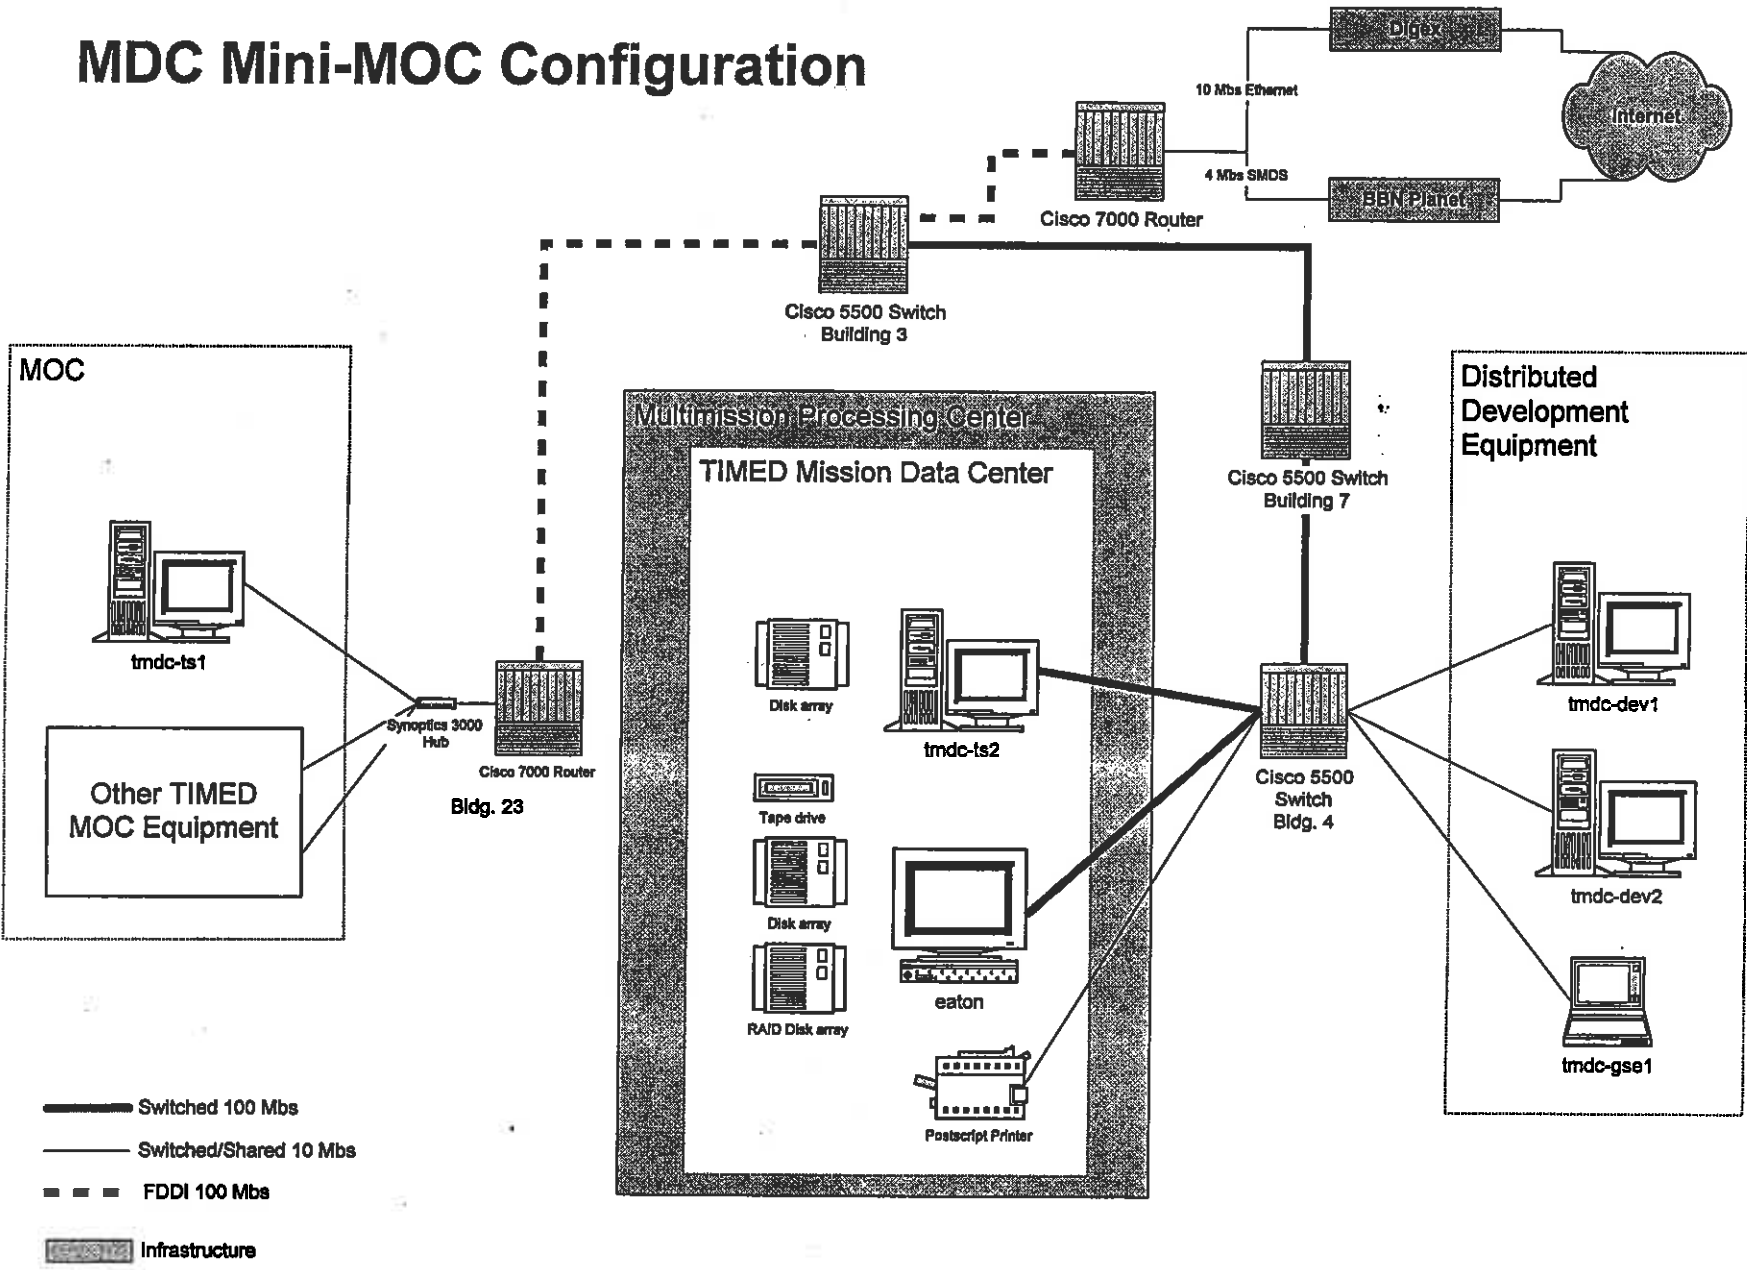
MDC Mini-MOC Configuration

Digex

Internet

10 Mbs Ethernet

4 Mbs SMDS

BBN Planet

Cisco 7000 Router

Cisco 5500 Switch
Building 3

MOC

tmdc-ts1

Synoptics 3000 Hub

Cisco 7000 Router

Bldg. 23

Other TIMED MOC Equipment

Multimission Processing Center

TIMED Mission Data Center

Disk array

tmdc-ts2

Tape drive

Disk array

RAID Disk array

eaton

Postscript Printer

Cisco 5500 Switch
Building 7

Cisco 5500
Switch
Bldg. 4

Distributed
Development
Equipment

tmdc-dev1

tmdc-dev2

tmdc-gse1

Switched 100 Mbs

Switched/Shared 10 Mbs

FDDI 100 Mbs

Infrastructure